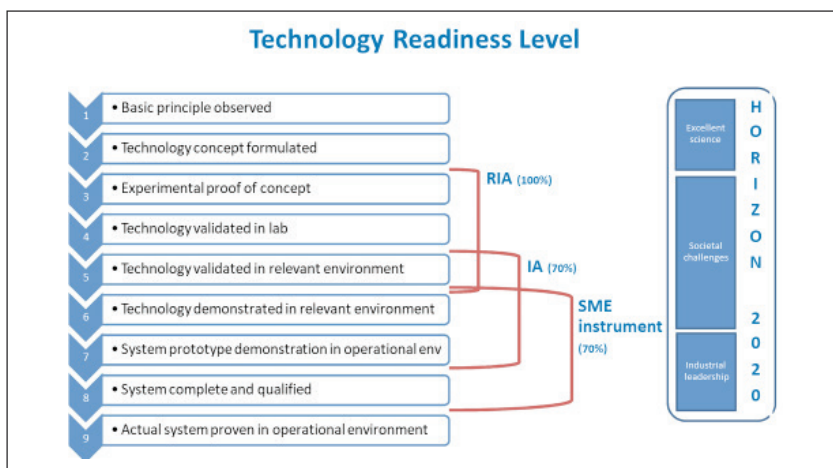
Technology Readiness Level

1 • Basic principle observed
2 • Technology concept formulated
3 • Experimental proof of concept
4 • Technology validated in lab
5 • Technology validated in relevant environment
6 • Technology demonstrated in relevant environment
7 • System prototype demonstration in operational env
8 • System complete and qualified
9 • Actual system proven in operational environment

RIA (100%)

IA (70%)

SME instrument (70%)

Excellent science

Societal challenges

Industrial leadership

H O R I Z O N 2 0 2 0